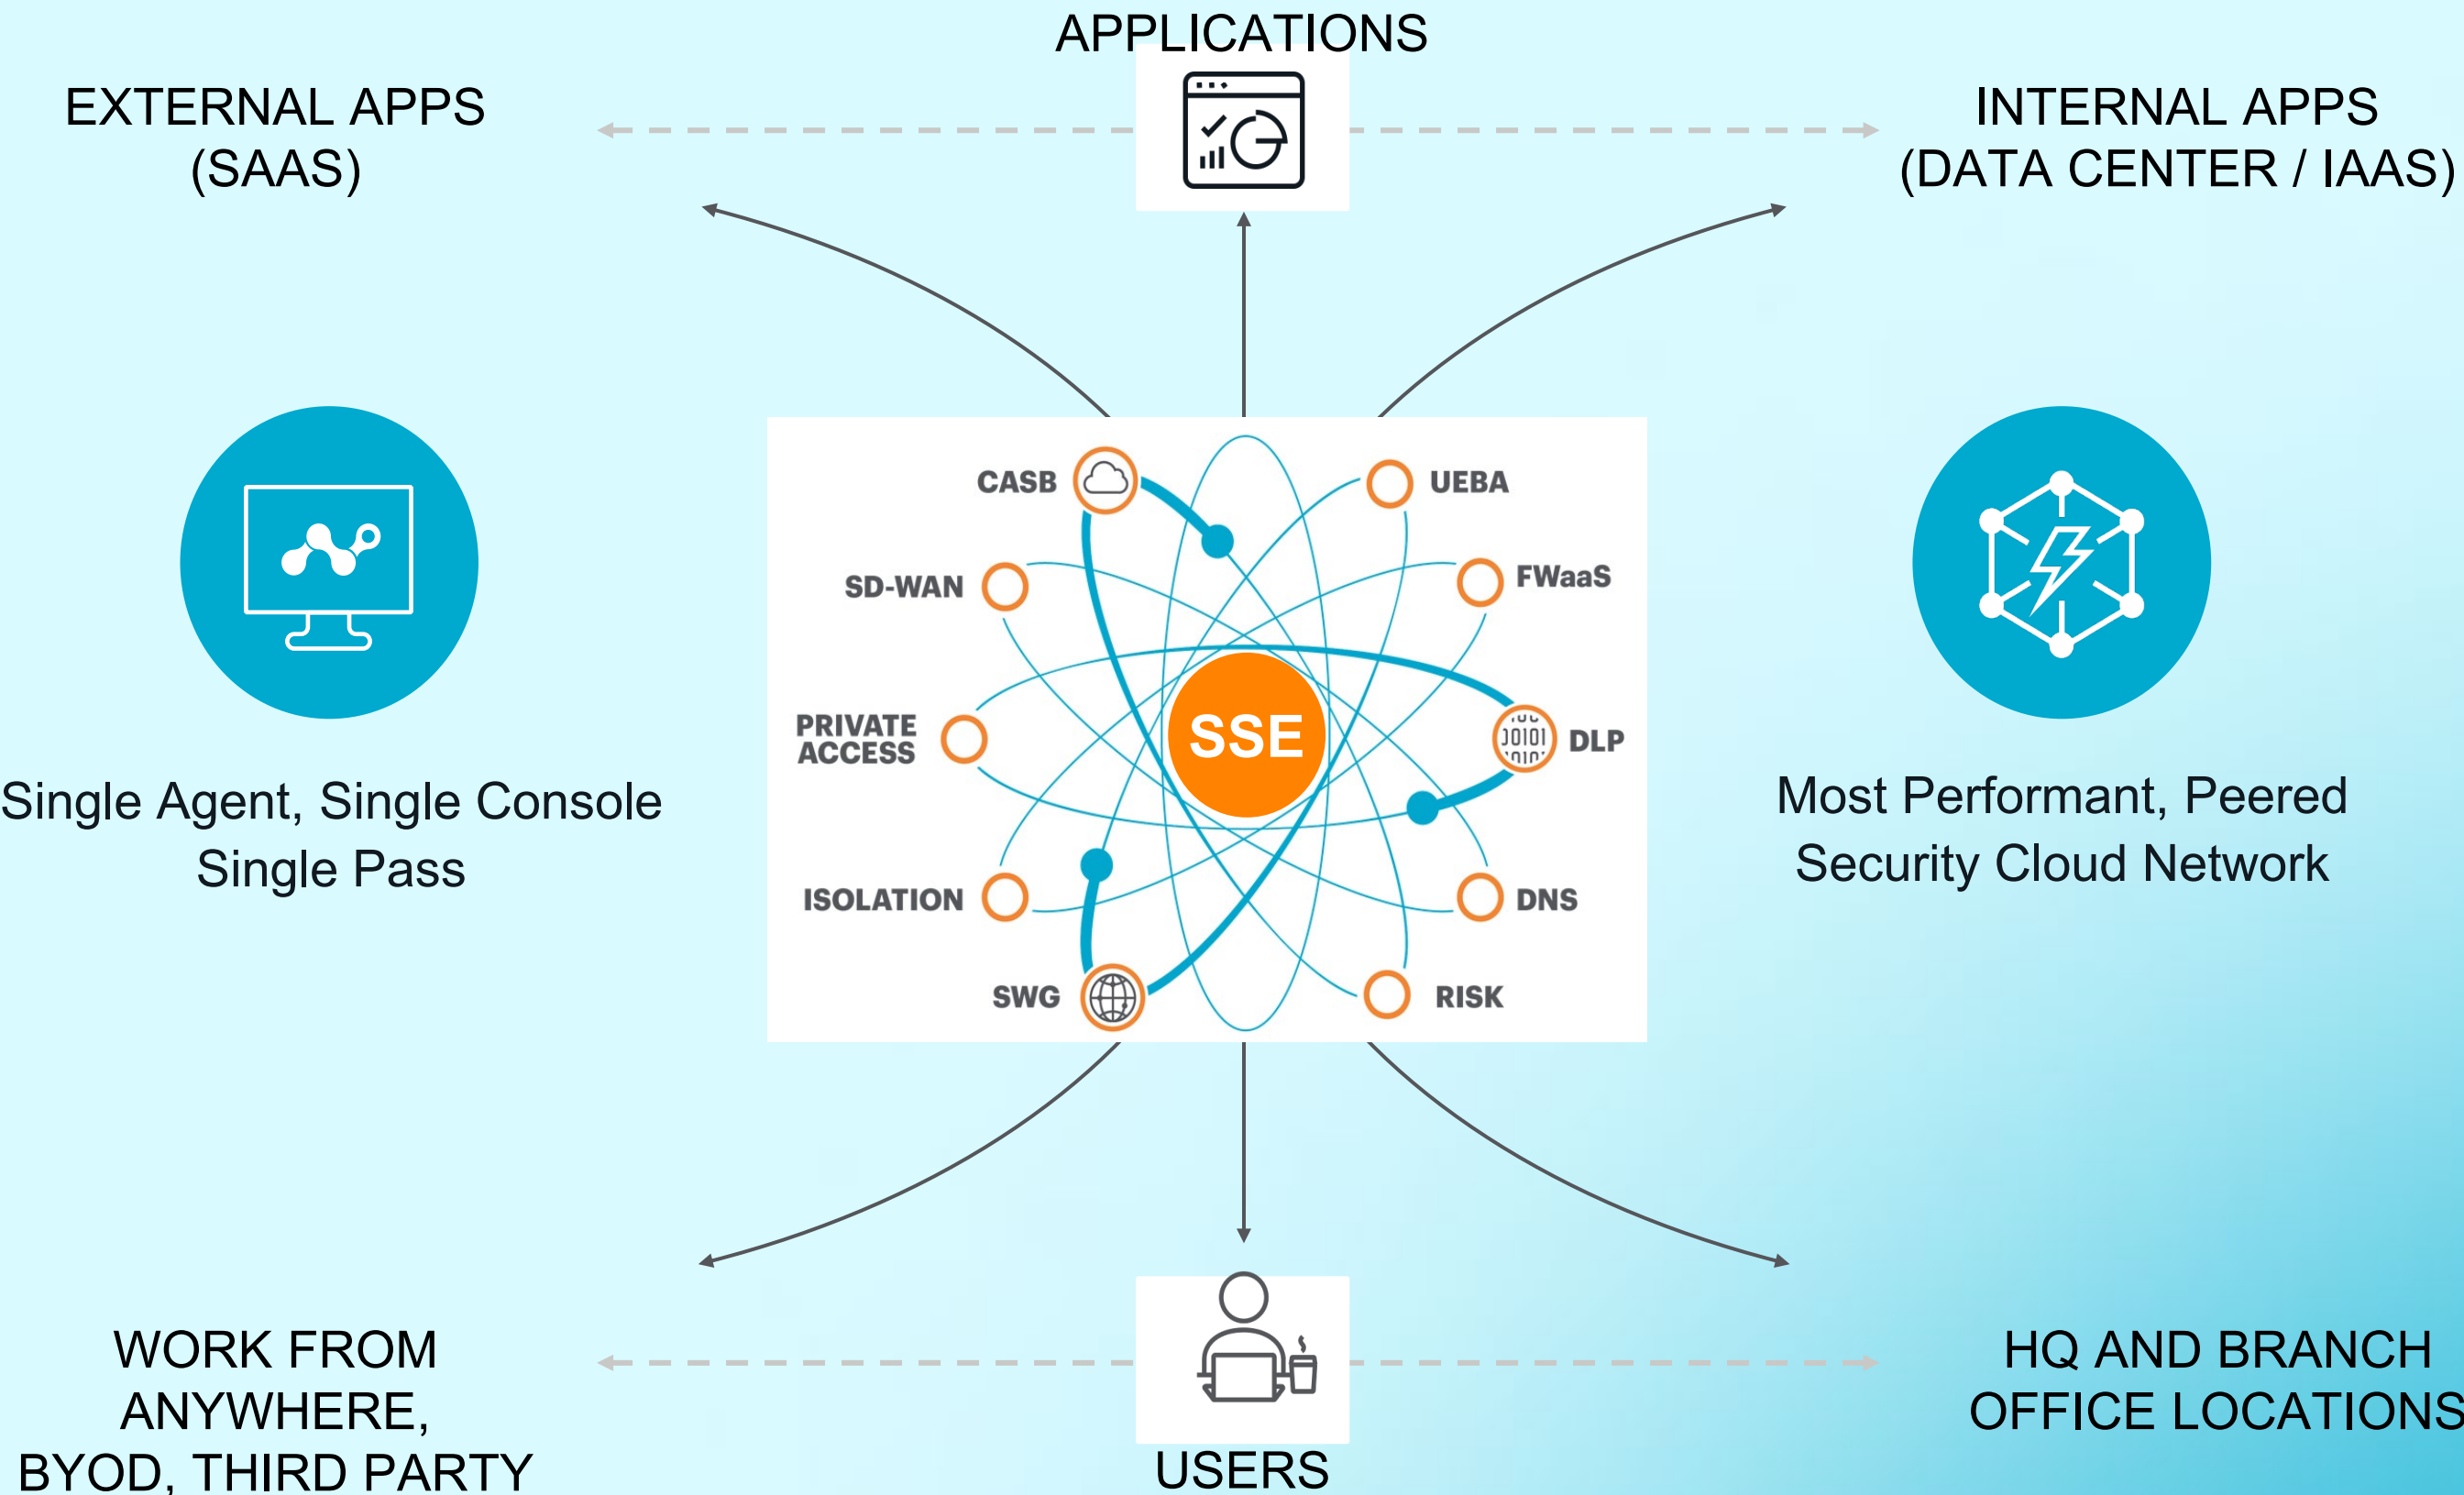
APPLICATIONS

EXTERNAL APPS
(SAAS)

INTERNAL APPS
(DATA CENTER / IAAS)

CASB

UEBA

SD-WAN

FWaaS

PRIVATE ACCESS

SSE

DLP

ISOLATION

DNS

SWG

RISK

Single Agent, Single Console
Single Pass

Most Performant, Peered
Security Cloud Network

WORK FROM
ANYWHERE,
BYOD, THIRD PARTY

USERS

HQ AND BRANCH
OFFICE LOCATIONS